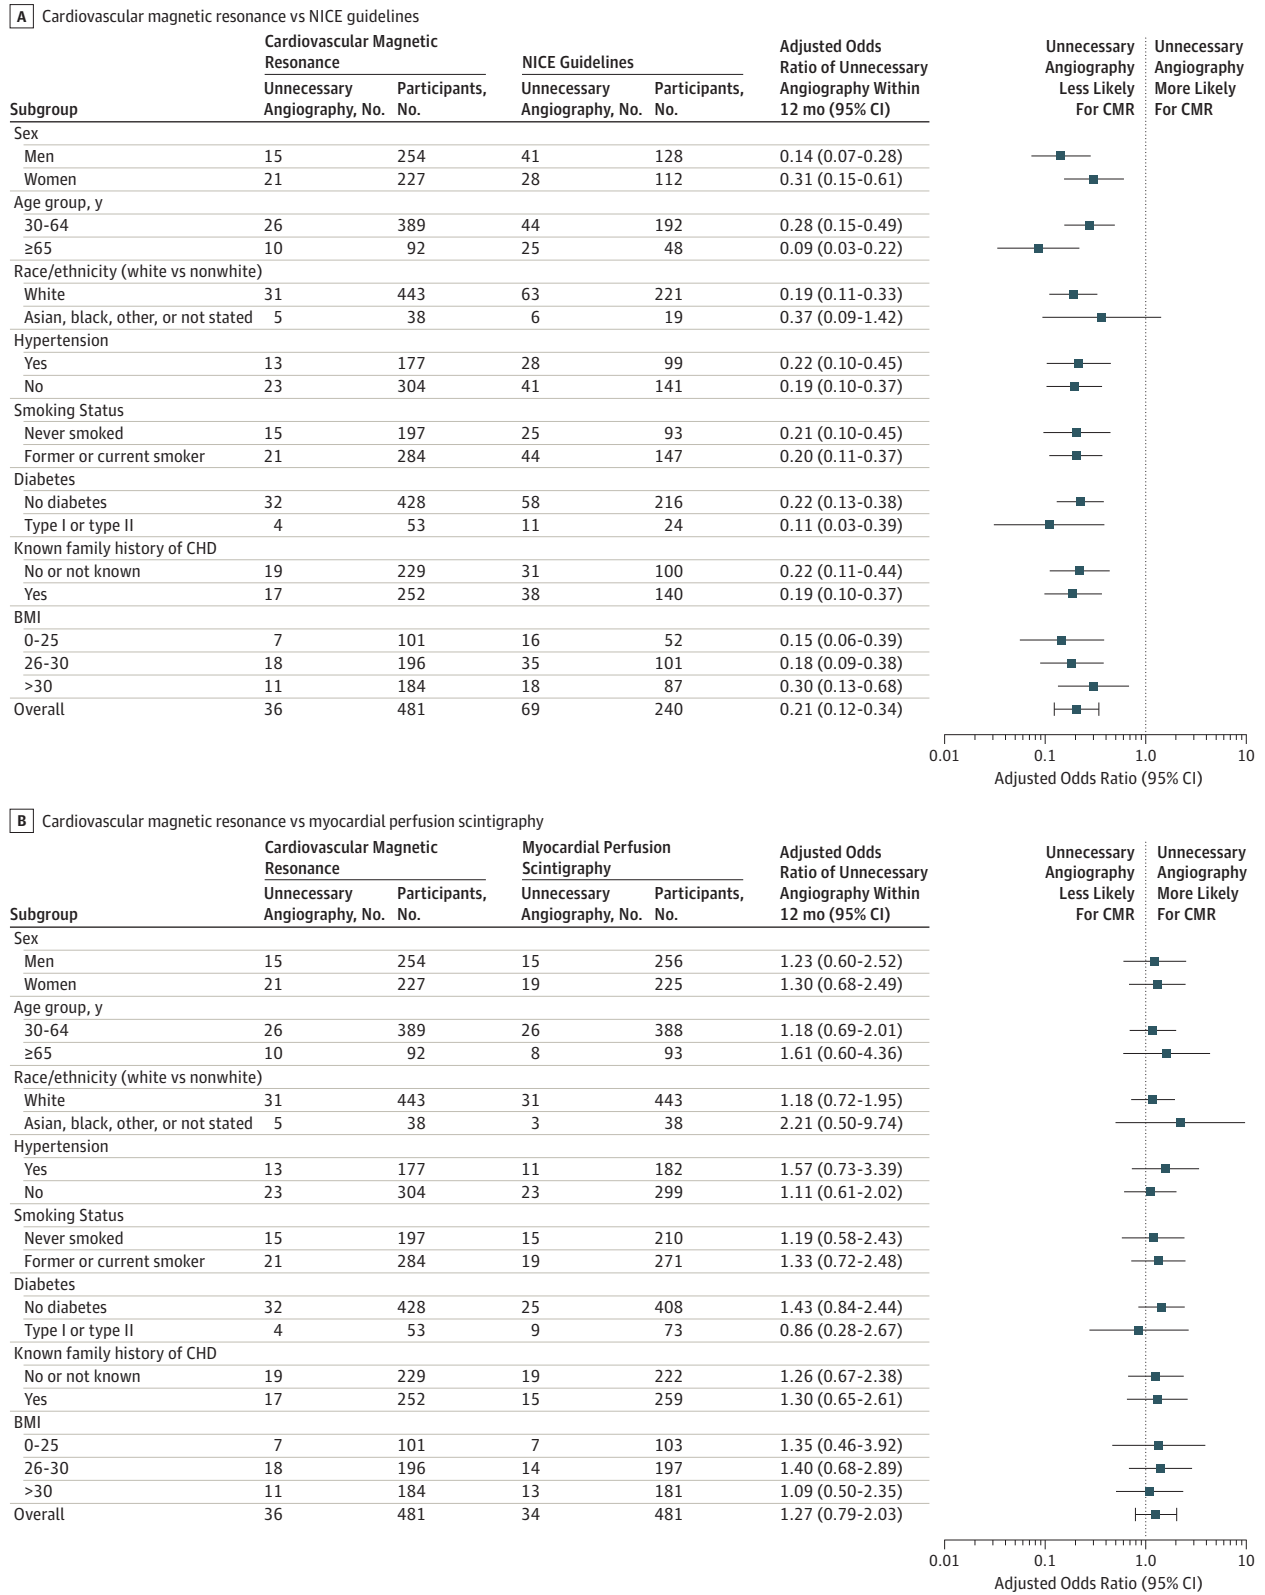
A Cardiovascular magnetic resonance vs NICE guidelines

| Subgroup | Cardiovascular Magnetic Resonance Unnecessary Angiography, No. | Cardiovascular Magnetic Resonance Participants, No. | NICE Guidelines Unnecessary Angiography, No. | NICE Guidelines Participants, No. | Adjusted Odds Ratio of Unnecessary Angiography Within 12 mo (95% CI) |
|---|---|---|---|---|---|
| Sex | | | | | |
| Men | 15 | 254 | 41 | 128 | 0.14 (0.07-0.28) |
| Women | 21 | 227 | 28 | 112 | 0.31 (0.15-0.61) |
| Age group, y | | | | | |
| 30-64 | 26 | 389 | 44 | 192 | 0.28 (0.15-0.49) |
| ≥65 | 10 | 92 | 25 | 48 | 0.09 (0.03-0.22) |
| Race/ethnicity (white vs nonwhite) | | | | | |
| White | 31 | 443 | 63 | 221 | 0.19 (0.11-0.33) |
| Asian, black, other, or not stated | 5 | 38 | 6 | 19 | 0.37 (0.09-1.42) |
| Hypertension | | | | | |
| Yes | 13 | 177 | 28 | 99 | 0.22 (0.10-0.45) |
| No | 23 | 304 | 41 | 141 | 0.19 (0.10-0.37) |
| Smoking Status | | | | | |
| Never smoked | 15 | 197 | 25 | 93 | 0.21 (0.10-0.45) |
| Former or current smoker | 21 | 284 | 44 | 147 | 0.20 (0.11-0.37) |
| Diabetes | | | | | |
| No diabetes | 32 | 428 | 58 | 216 | 0.22 (0.13-0.38) |
| Type I or type II | 4 | 53 | 11 | 24 | 0.11 (0.03-0.39) |
| Known family history of CHD | | | | | |
| No or not known | 19 | 229 | 31 | 100 | 0.22 (0.11-0.44) |
| Yes | 17 | 252 | 38 | 140 | 0.19 (0.10-0.37) |
| BMI | | | | | |
| 0-25 | 7 | 101 | 16 | 52 | 0.15 (0.06-0.39) |
| 26-30 | 18 | 196 | 35 | 101 | 0.18 (0.09-0.38) |
| >30 | 11 | 184 | 18 | 87 | 0.30 (0.13-0.68) |
| Overall | 36 | 481 | 69 | 240 | 0.21 (0.12-0.34) |

Unnecessary Angiography Less Likely For CMR
Unnecessary Angiography More Likely For CMR

0.01 0.1 1.0 10
Adjusted Odds Ratio (95% CI)

B Cardiovascular magnetic resonance vs myocardial perfusion scintigraphy

| Subgroup | Cardiovascular Magnetic Resonance Unnecessary Angiography, No. | Cardiovascular Magnetic Resonance Participants, No. | Myocardial Perfusion Scintigraphy Unnecessary Angiography, No. | Myocardial Perfusion Scintigraphy Participants, No. | Adjusted Odds Ratio of Unnecessary Angiography Within 12 mo (95% CI) |
|---|---|---|---|---|---|
| Sex | | | | | |
| Men | 15 | 254 | 15 | 256 | 1.23 (0.60-2.52) |
| Women | 21 | 227 | 19 | 225 | 1.30 (0.68-2.49) |
| Age group, y | | | | | |
| 30-64 | 26 | 389 | 26 | 388 | 1.18 (0.69-2.01) |
| ≥65 | 10 | 92 | 8 | 93 | 1.61 (0.60-4.36) |
| Race/ethnicity (white vs nonwhite) | | | | | |
| White | 31 | 443 | 31 | 443 | 1.18 (0.72-1.95) |
| Asian, black, other, or not stated | 5 | 38 | 3 | 38 | 2.21 (0.50-9.74) |
| Hypertension | | | | | |
| Yes | 13 | 177 | 11 | 182 | 1.57 (0.73-3.39) |
| No | 23 | 304 | 23 | 299 | 1.11 (0.61-2.02) |
| Smoking Status | | | | | |
| Never smoked | 15 | 197 | 15 | 210 | 1.19 (0.58-2.43) |
| Former or current smoker | 21 | 284 | 19 | 271 | 1.33 (0.72-2.48) |
| Diabetes | | | | | |
| No diabetes | 32 | 428 | 25 | 408 | 1.43 (0.84-2.44) |
| Type I or type II | 4 | 53 | 9 | 73 | 0.86 (0.28-2.67) |
| Known family history of CHD | | | | | |
| No or not known | 19 | 229 | 19 | 222 | 1.26 (0.67-2.38) |
| Yes | 17 | 252 | 15 | 259 | 1.30 (0.65-2.61) |
| BMI | | | | | |
| 0-25 | 7 | 101 | 7 | 103 | 1.35 (0.46-3.92) |
| 26-30 | 18 | 196 | 14 | 197 | 1.40 (0.68-2.89) |
| >30 | 11 | 184 | 13 | 181 | 1.09 (0.50-2.35) |
| Overall | 36 | 481 | 34 | 481 | 1.27 (0.79-2.03) |

Unnecessary Angiography Less Likely For CMR
Unnecessary Angiography More Likely For CMR

0.01 0.1 1.0 10
Adjusted Odds Ratio (95% CI)